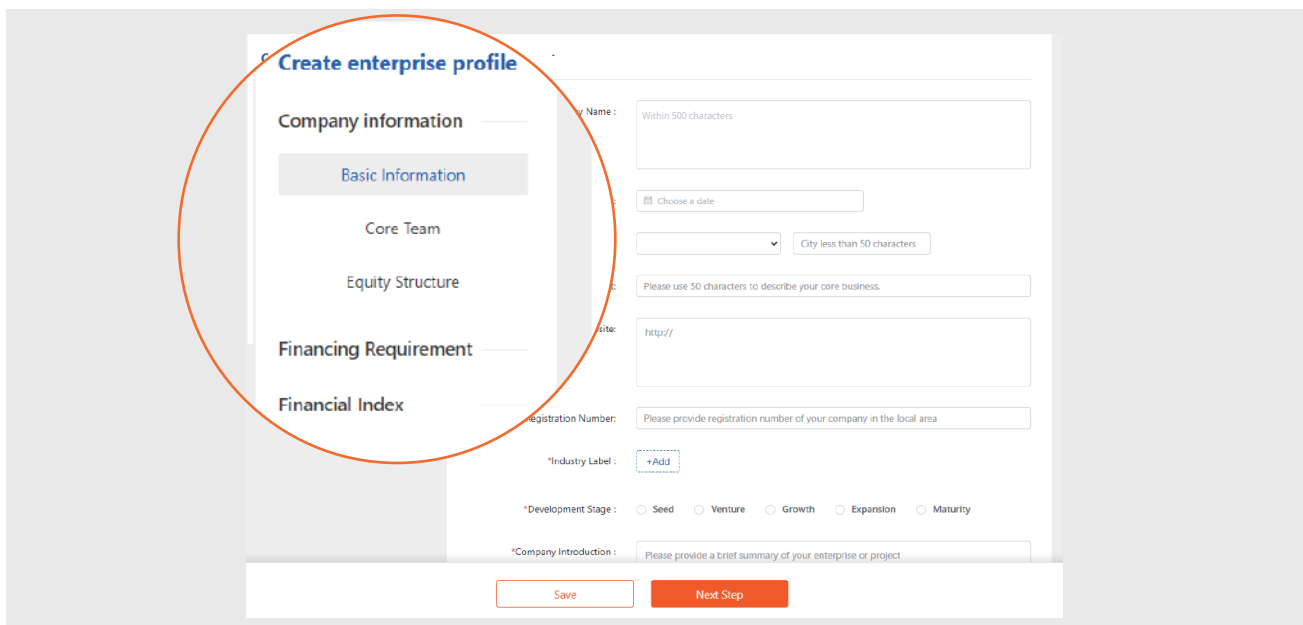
Create enterprise profile

Company information

Basic Information

Core Team

Equity Structure

Financing Requirement

Financial Index

y Name :

Within 500 characters

Choose a date

City less than 50 characters

Please use 50 characters to describe your core business.

site:

http://

egistration Number:

Please provide registration number of your company in the local area

*Industry Label :

+Add

*Development Stage :

Seed

Venture

Growth

Expansion

Maturity

*Company Introduction :

Please provide a brief summary of your enterprise or project

Save

Next Step